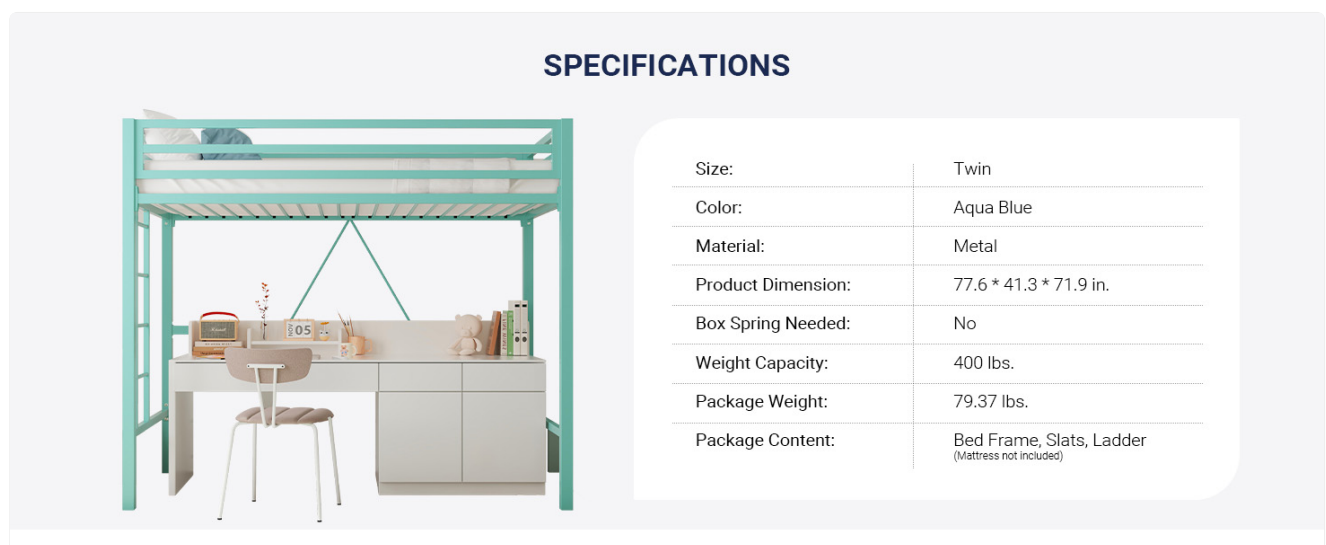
SPECIFICATIONS

| | |
|---|---|
| Size: | Twin |
| Color: | Aqua Blue |
| Material: | Metal |
| Product Dimension: | 77.6 * 41.3 * 71.9 in. |
| Box Spring Needed: | No |
| Weight Capacity: | 400 lbs. |
| Package Weight: | 79.37 lbs. |
| Package Content: | Bed Frame, Slats, Ladder (Mattress not included) |

NOV 05